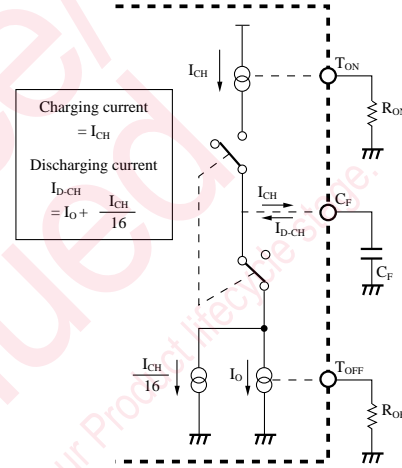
Charging current
$= I_{CH}$
Discharging current
$I_{D\text{-}CH}$
$= I_O + \frac{I_{CH}}{16}$

$I_{CH}$

$T_{ON}$

$R_{ON}$

$I_{CH}$

$I_{D\text{-}CH}$

$C_F$

$C_F$

$\frac{I_{CH}}{16}$

$I_O$

$T_{OFF}$

$R_{OFF}$

our Product lifecycle store.